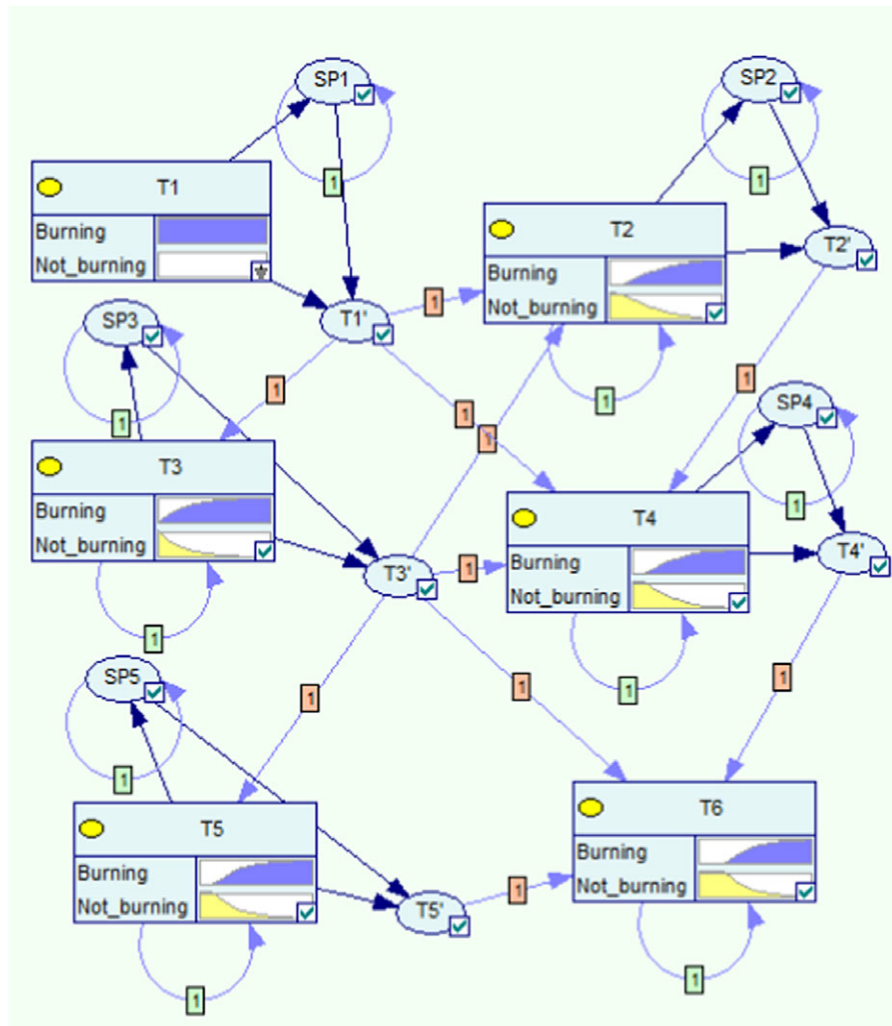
SP1
1
T1
Burning
Not_burning
SP2
1
T2
Burning
Not_burning
T2'
T1'
1
SP3
1
1
1
1
T3
Burning
Not_burning
1
SP4
1
T4
Burning
Not_burning
T4'
T3'
1
1
SP5
1
1
1
1
T5
Burning
Not_burning
T5'
1
T6
Burning
Not_burning
1
1